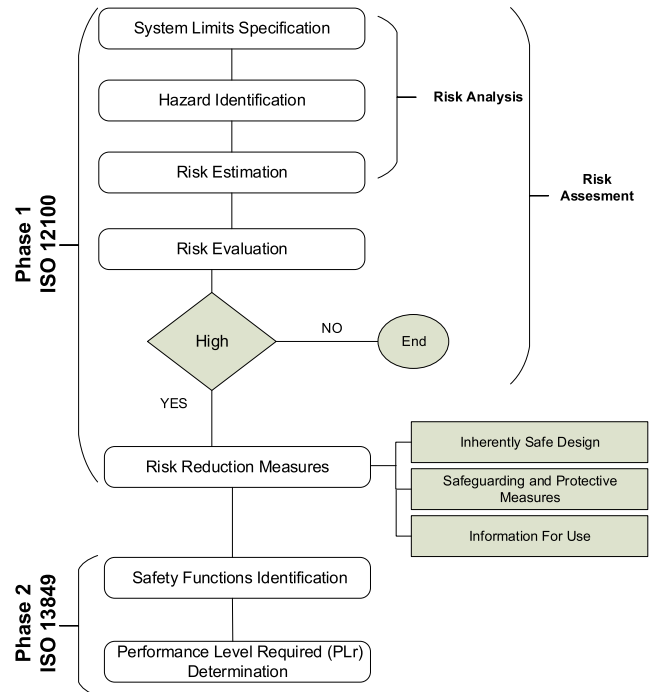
Phase 1
ISO 12100

System Limits Specification

Hazard Identification

Risk Estimation

Risk Analysis

Risk Assesment

Risk Evaluation

High

NO

End

YES

Risk Reduction Measures

Inherently Safe Design

Safeguarding and Protective Measures

Information For Use

Phase 2
ISO 13849

Safety Functions Identification

Performance Level Required (PLr) Determination